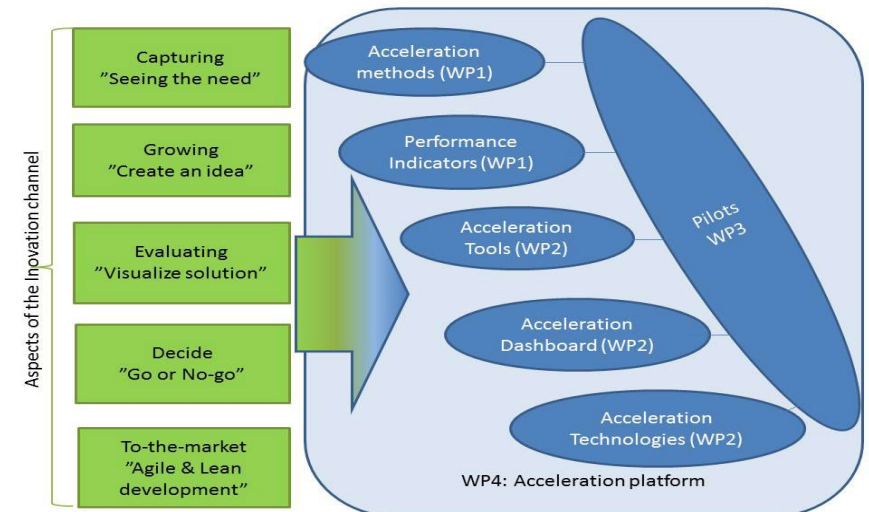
Aspects of the Inovation channel

Capturing
”Seeing the need”

Growing
”Create an idea”

Evaluating
”Visualize solution”

Decide
”Go or No-go”

To-the-market
”Agile & Lean development”

Acceleration methods (WP1)

Performance Indicators (WP1)

Acceleration Tools (WP2)

Acceleration Dashboard (WP2)

Acceleration Technologies (WP2)

Pilots WP3

WP4: Acceleration platform